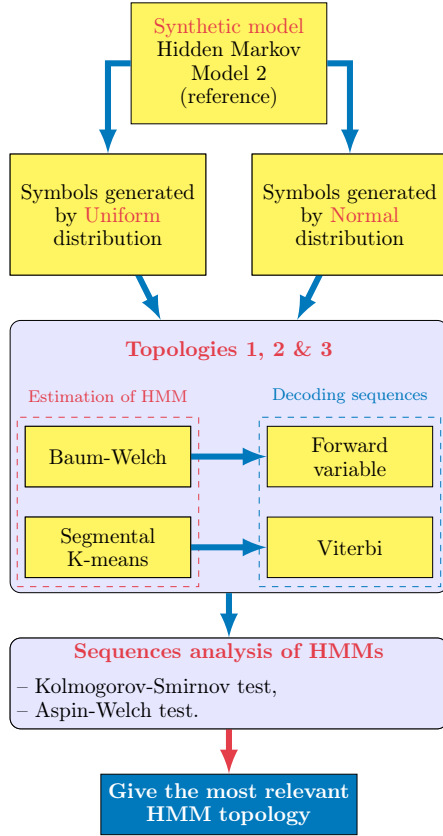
Synthetic model
Hidden Markov
Model 2
(reference)

Symbols generated by Uniform distribution

Symbols generated by Normal distribution

Topologies 1, 2 & 3

Estimation of HMM

Decoding sequences

Baum-Welch

Forward variable

Segmental K-means

Viterbi

Sequences analysis of HMMs

– Kolmogorov-Smirnov test,
– Aspin-Welch test.

Give the most relevant HMM topology